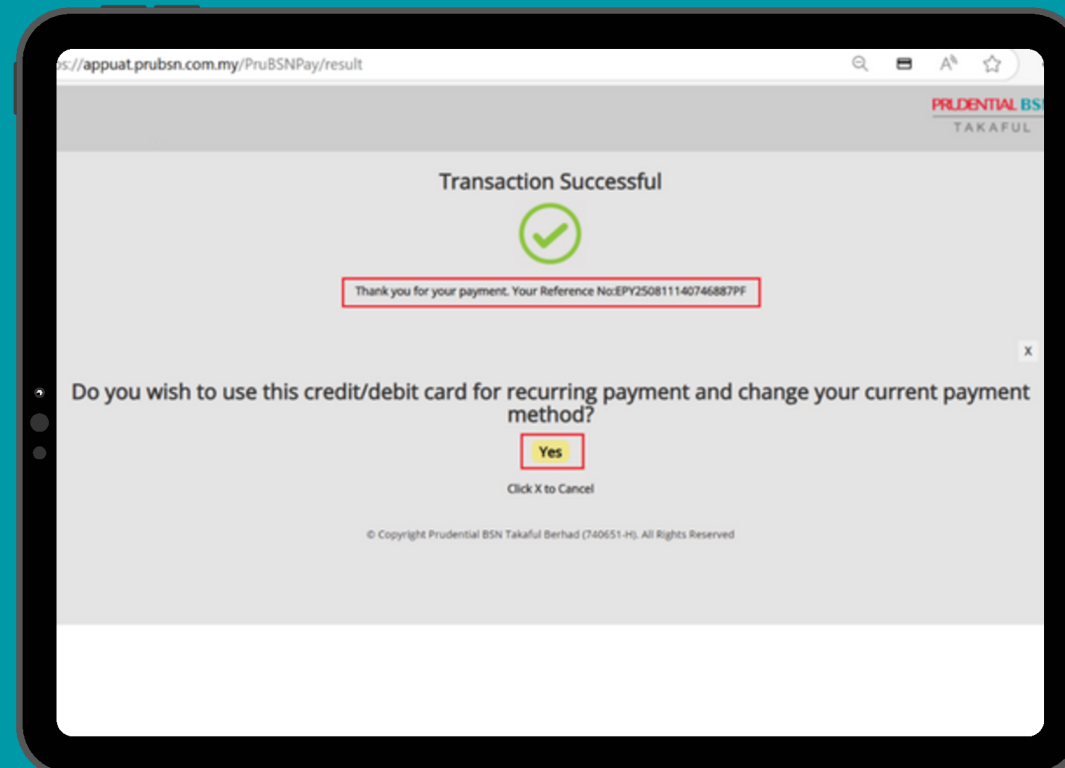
s://appuat.prubsn.com.my/PruBSNPay/result

PRUDENTIAL BS
TAKAFUL

Transaction Successful

Thank you for your payment. Your Reference No:EPY250811140746887PF

X

Do you wish to use this credit/debit card for recurring payment and change your current payment method?

Yes

Click X to Cancel

© Copyright Prudential BSN Takaful Berhad (740651-H). All Rights Reserved